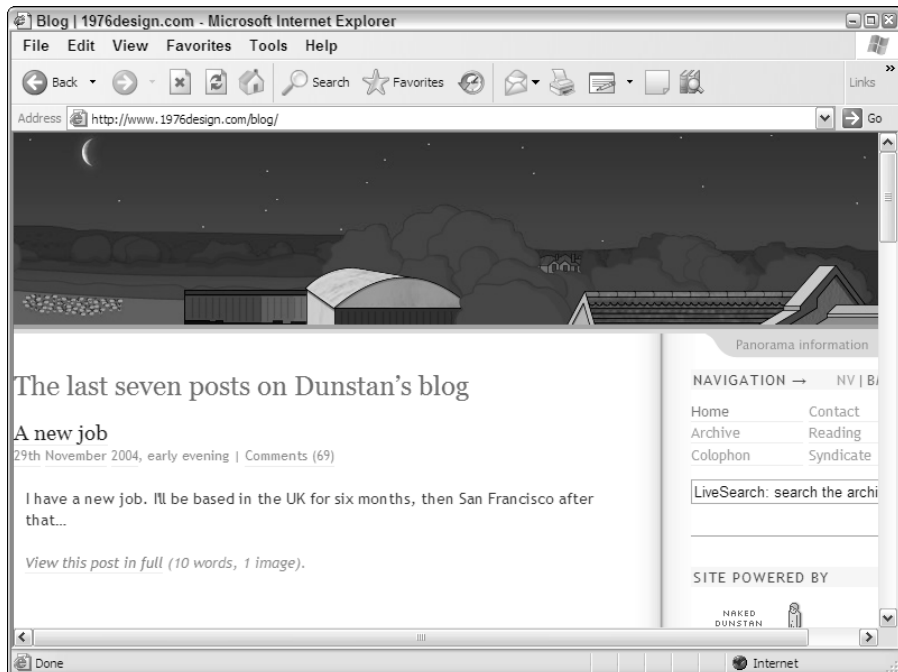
Blog | 1976design.com - Microsoft Internet Explorer

File Edit View Favorites Tools Help

Back Search Favorites Links

Address http://www.1976design.com/blog/ Go

Panorama information

The last seven posts on Dunstan's blog

NAVIGATION → NV | B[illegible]

Home Contact
Archive Reading
Colophon Syndicate

A new job

29th November 2004, early evening | Comments (69)

I have a new job. I'll be based in the UK for six months, then San Francisco after that…

View this post in full (10 words, 1 image).

LiveSearch: search the archi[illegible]

SITE POWERED BY

NAKED DUNSTAN

Done Internet